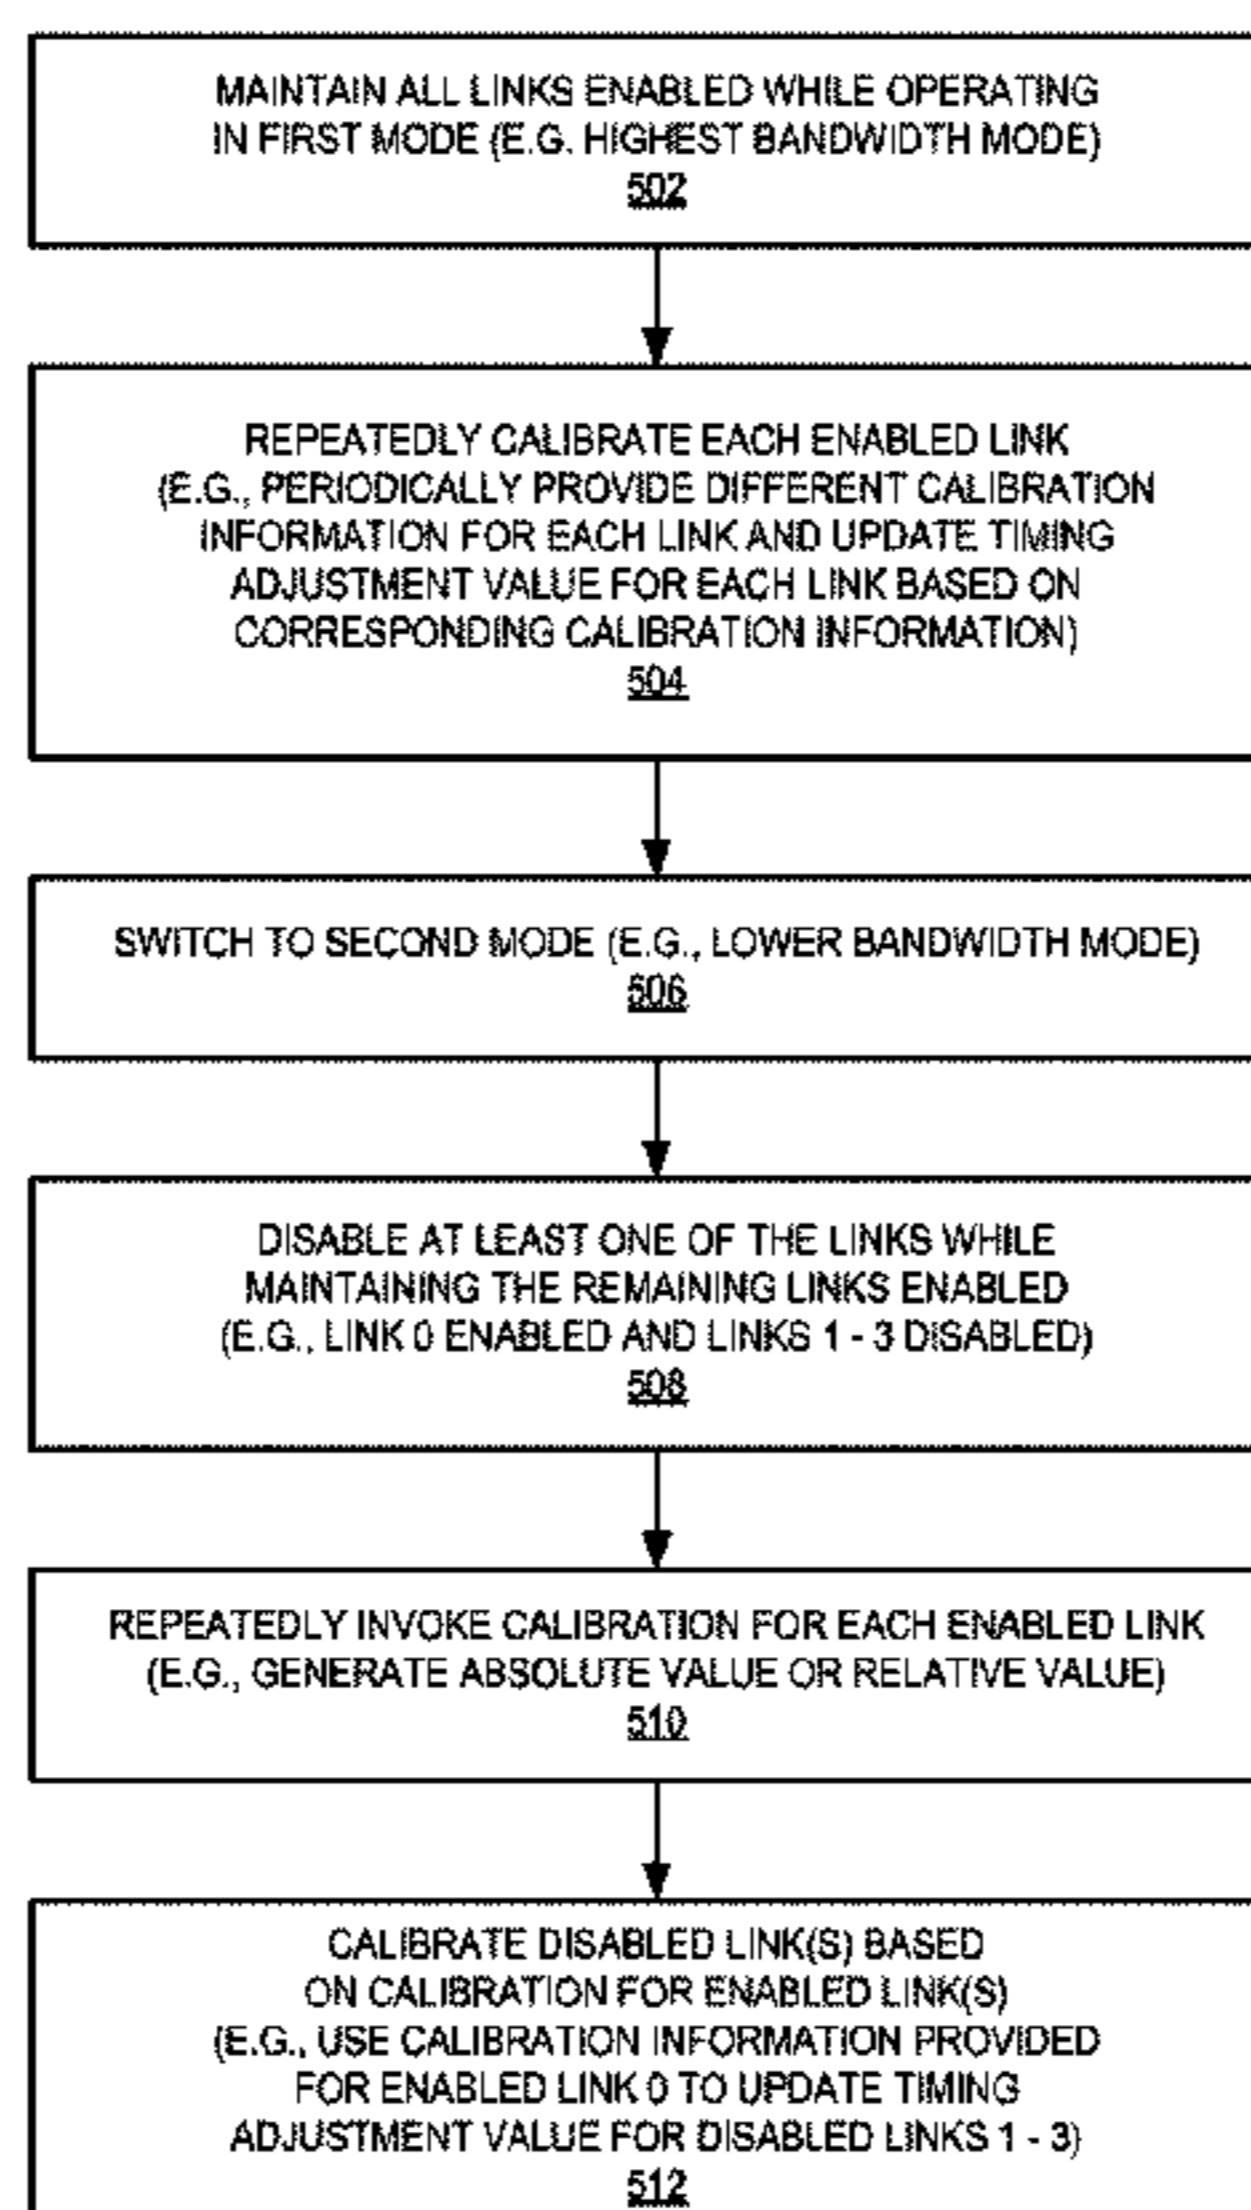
MAINTAIN ALL LINKS ENABLED WHILE OPERATING IN FIRST MODE (E.G. HIGHEST BANDWIDTH MODE)
502

REPEATEDLY CALIBRATE EACH ENABLED LINK (E.G., PERIODICALLY PROVIDE DIFFERENT CALIBRATION INFORMATION FOR EACH LINK AND UPDATE TIMING ADJUSTMENT VALUE FOR EACH LINK BASED ON CORRESPONDING CALIBRATION INFORMATION)
504

SWITCH TO SECOND MODE (E.G., LOWER BANDWIDTH MODE)
506

DISABLE AT LEAST ONE OF THE LINKS WHILE MAINTAINING THE REMAINING LINKS ENABLED (E.G., LINK 0 ENABLED AND LINKS 1 - 3 DISABLED)
508

REPEATEDLY INVOKE CALIBRATION FOR EACH ENABLED LINK (E.G., GENERATE ABSOLUTE VALUE OR RELATIVE VALUE)
510

CALIBRATE DISABLED LINK(S) BASED ON CALIBRATION FOR ENABLED LINK(S) (E.G., USE CALIBRATION INFORMATION PROVIDED FOR ENABLED LINK 0 TO UPDATE TIMING ADJUSTMENT VALUE FOR DISABLED LINKS 1 - 3)
512